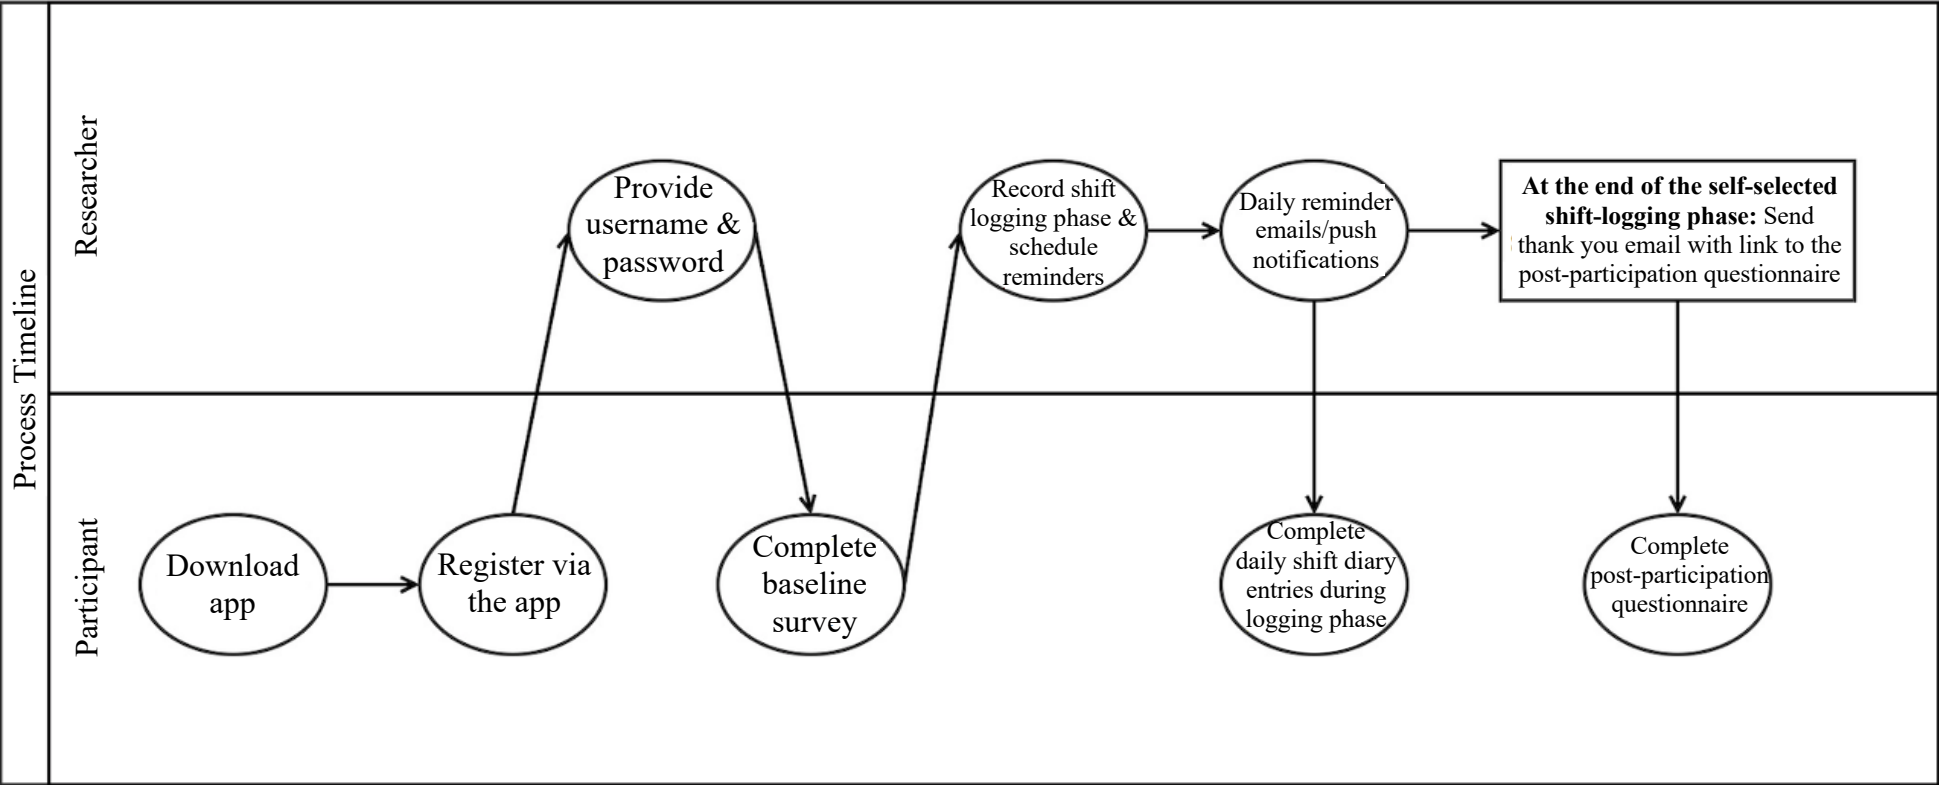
Process Timeline

Researcher

Participant

Download app

Register via the app

Provide username & password

Complete baseline survey

Record shift logging phase & schedule reminders

Daily reminder emails/push notifications

Complete daily shift diary entries during logging phase

**At the end of the self-selected shift-logging phase:** Send thank you email with link to the post-participation questionnaire

Complete post-participation questionnaire